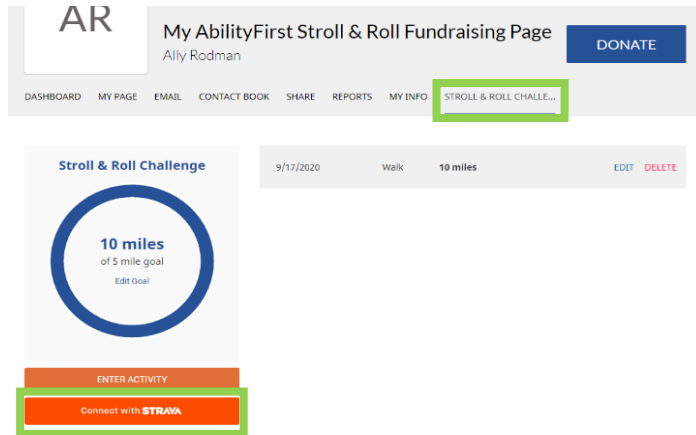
AR

My AbilityFirst Stroll & Roll Fundraising Page

Ally Rodman

DONATE

DASHBOARD MY PAGE EMAIL CONTACT BOOK SHARE REPORTS MY INFO STROLL & ROLL CHALLE...

Stroll & Roll Challenge

10 miles

of 5 mile goal

Edit Goal

ENTER ACTIVITY

Connect with STRAVA

| 9/17/2020 | Walk | 10 miles | EDIT | DELETE |
|---|---|---|---|---|